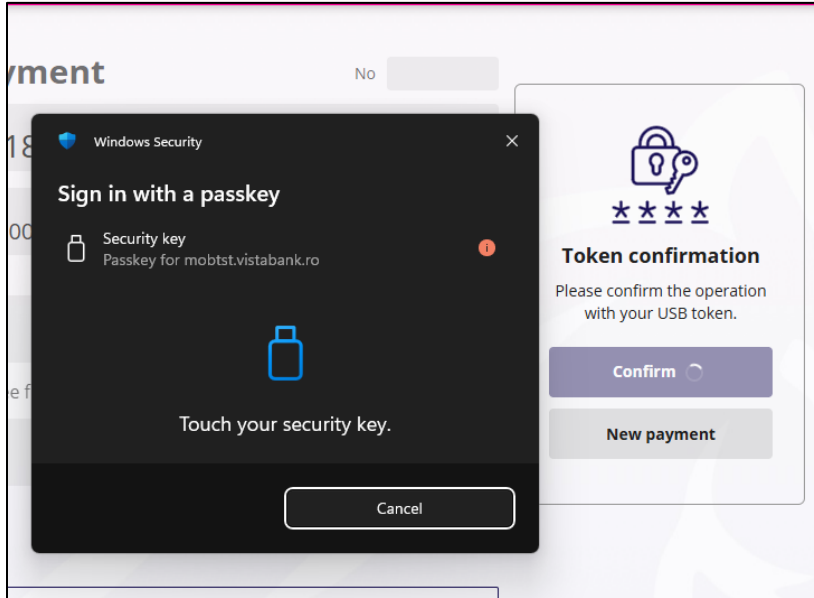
yment

No

18

00

e f

Windows Security

Sign in with a passkey

Security key
Passkey for mobtst.vistabank.ro

Touch your security key.

Cancel

****

Token confirmation

Please confirm the operation with your USB token.

Confirm

New payment